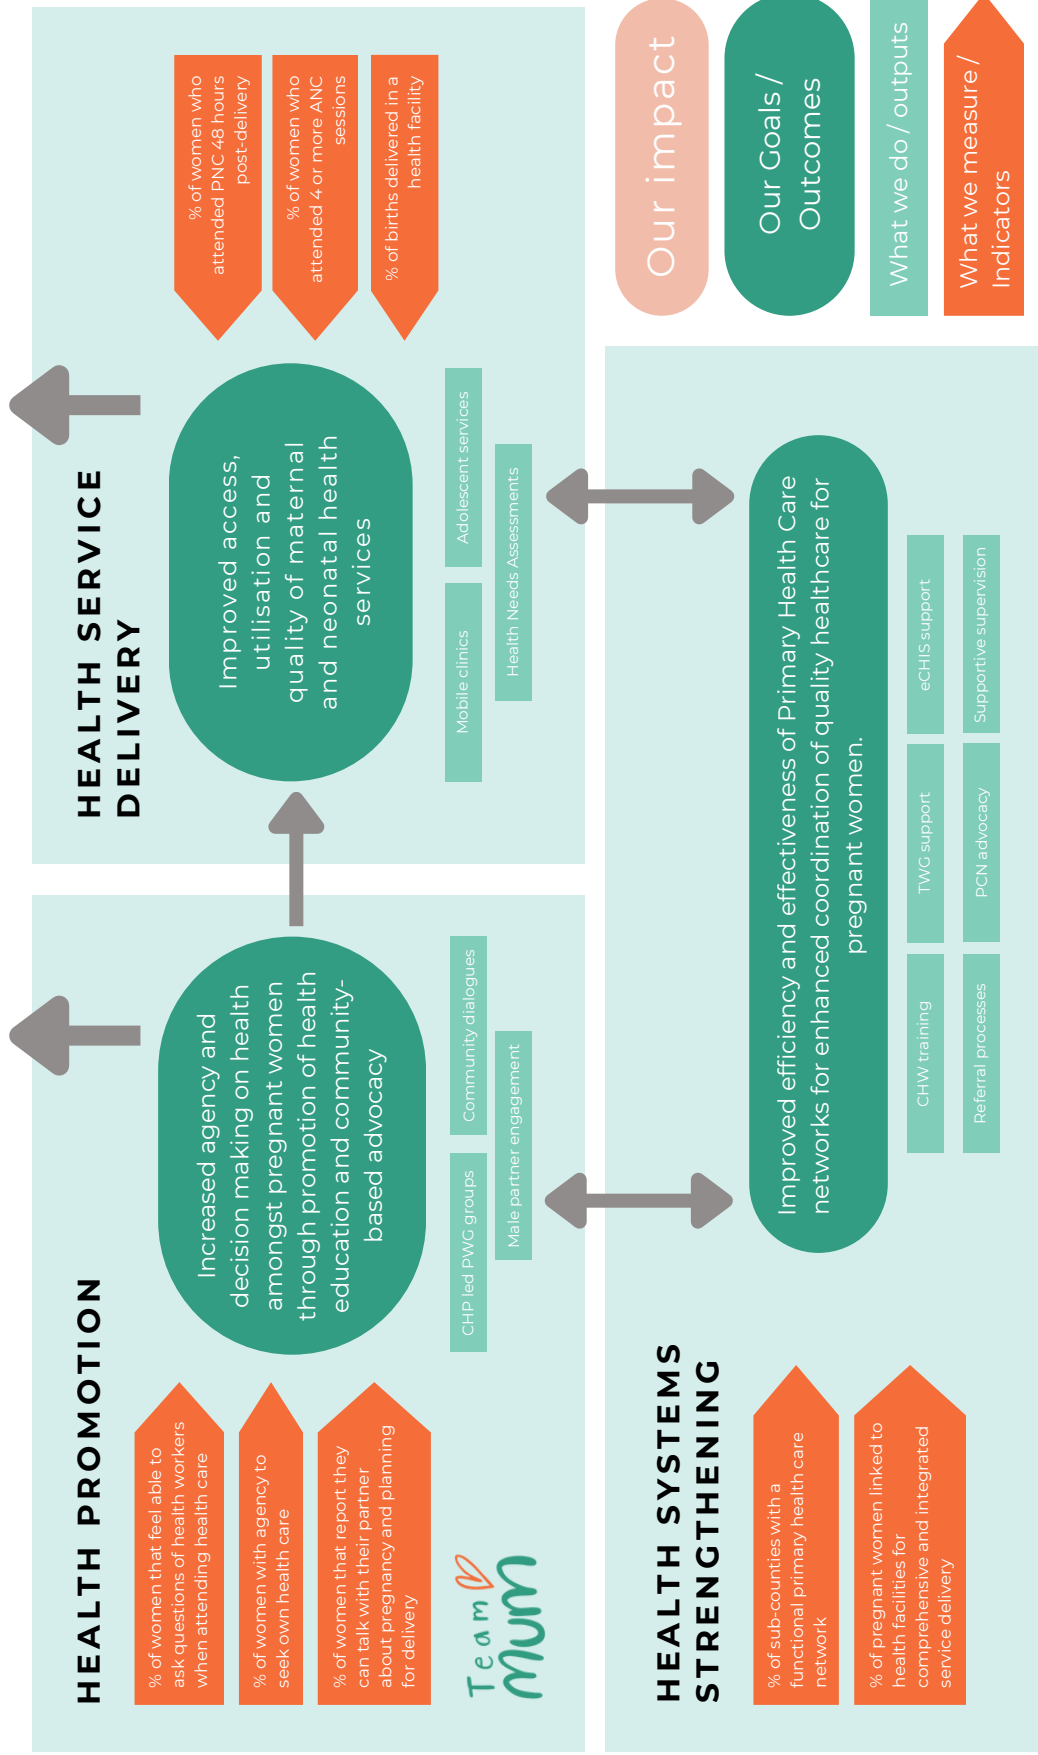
Our impact

Our Goals / Outcomes

What we do / outputs

What we measure / Indicators

HEALTH SERVICE DELIVERY

% of women who attended PNC 48 hours post-delivery

% of women who attended 4 or more ANC sessions

% of births delivered in a health facility

Improved access, utilisation and quality of maternal and neonatal health services

Adolescent services

Mobile clinics

Health Needs Assessments

HEALTH PROMOTION

Increased agency and decision making on health amongst pregnant women through promotion of health education and community-based advocacy

Community dialogues

CHP led PWG groups

Male partner engagement

% of women that feel able to ask questions of health workers when attending health care

% of women with agency to seek own health care

% of women that report they can talk with their partner about pregnancy and planning for delivery

Team Mum

Improved efficiency and effectiveness of Primary Health Care networks for enhanced coordination of quality healthcare for pregnant women.

eCHIS support

Supportive supervision

TWG support

PCN advocacy

CHW training

Referral processes

HEALTH SYSTEMS STRENGTHENING

% of sub-counties with a functional primary health care network

% of pregnant women linked to health facilities for comprehensive and integrated service delivery